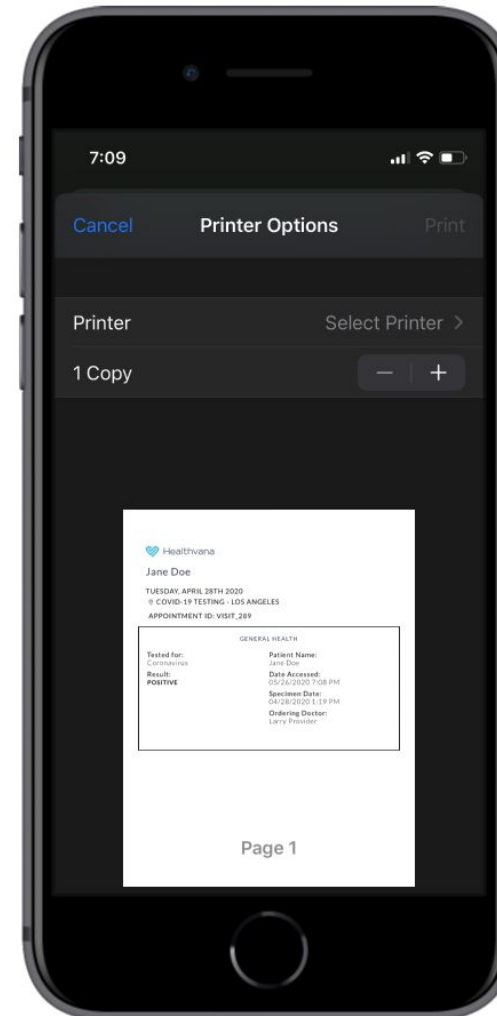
7:09

Cancel Printer Options Print

Printer Select Printer >

1 Copy − +

Healthvana

Jane Doe

TUESDAY, APRIL 28TH 2020
COVID-19 TESTING - LOS ANGELES

APPOINTMENT ID: VISIT_289

GENERAL HEALTH

Tested for:
Coronavirus

Result:
POSITIVE

Patient Name:
Jane Doe

Date Accessed:
05/26/2020 7:08 PM

Specimen Date:
04/28/2020 1:19 PM

Ordering Doctor:
Larry Provider

Page 1